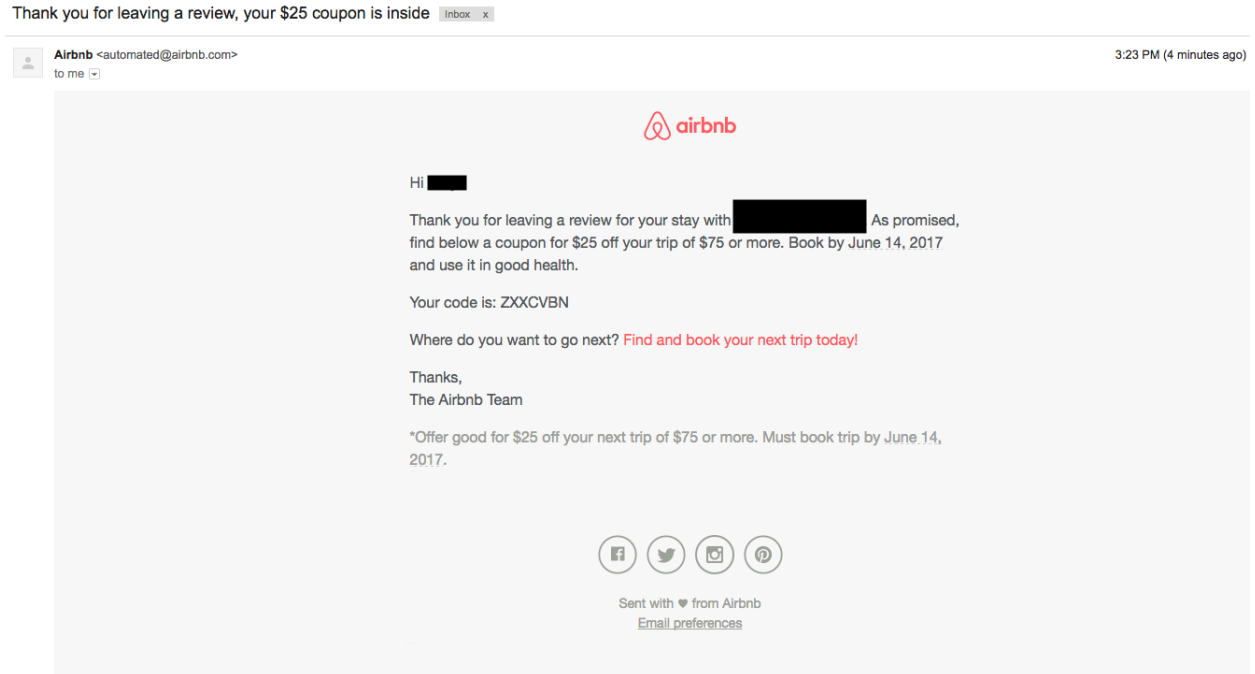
Thank you for leaving a review, your $25 coupon is inside Inbox x

Airbnb <automated@airbnb.com>
to me

3:23 PM (4 minutes ago)

airbnb

Hi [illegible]

Thank you for leaving a review for your stay with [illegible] As promised, find below a coupon for $25 off your trip of $75 or more. Book by June 14, 2017 and use it in good health.

Your code is: ZXXCVBN

Where do you want to go next? Find and book your next trip today!

Thanks,
The Airbnb Team

*Offer good for $25 off your next trip of $75 or more. Must book trip by June 14, 2017.

Sent with ♥ from Airbnb
Email preferences